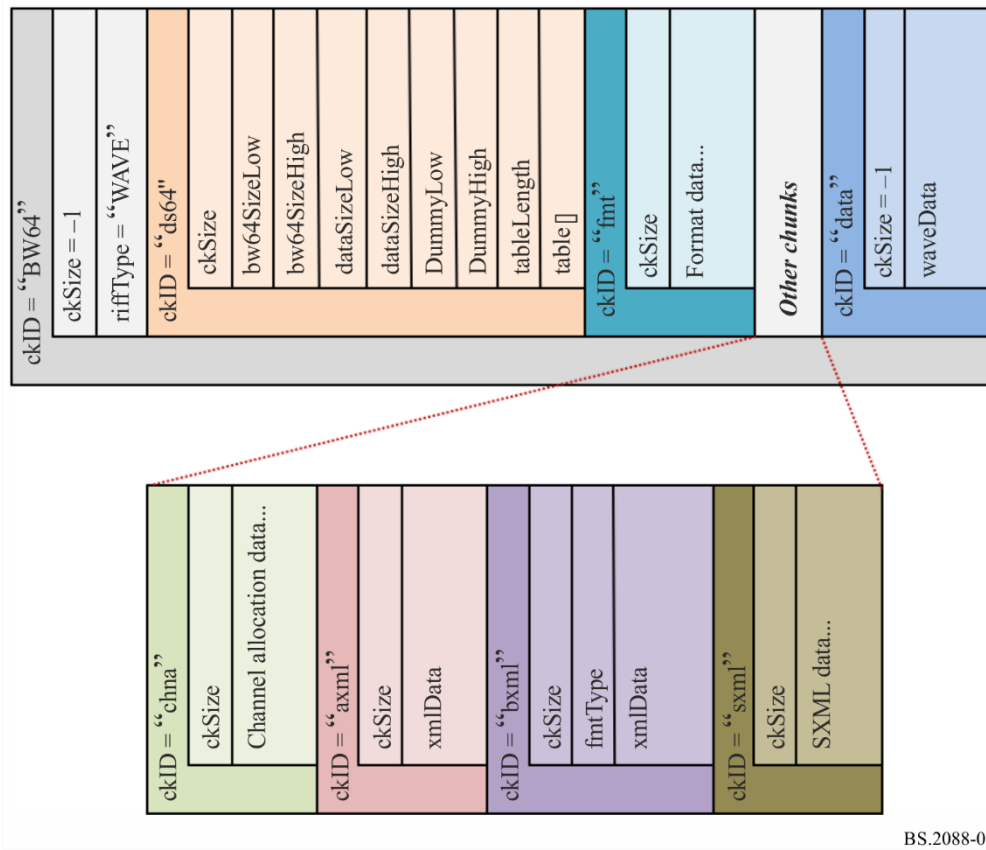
ckID = “BW64”
ckSize = –1
riffType = “WAVE”
ckID = “ds64”
ckSize
bw64SizeLow
bw64SizeHigh
dataSizeLow
dataSizeHigh
DummyLow
DummyHigh
tableLength
table[]
ckID = “fmt”
ckSize
Format data...
Other chunks
ckID = “data”
ckSize = –1
waveData

ckID = “chna”
ckSize
Channel allocation data...
ckID = “axml”
ckSize
xmlData
ckID = “bxml”
ckSize
fmtType
xmlData
ckID = “sxml”
ckSize
SXML data...

BS.2088-0